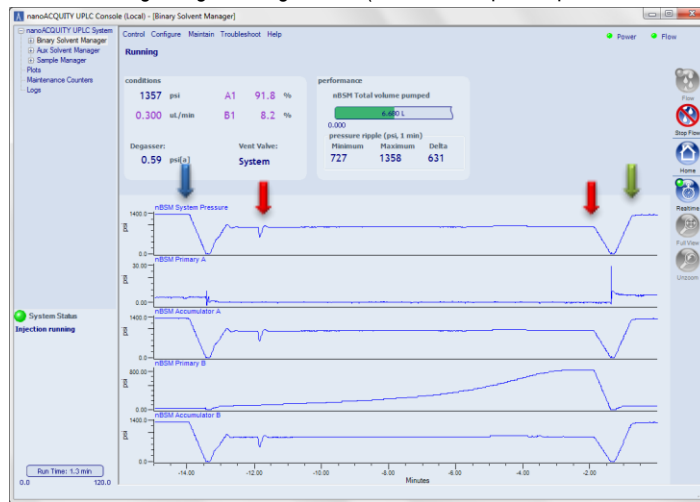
nanoACQUITY UPLC Console (Local) - [Binary Solvent Manager]

nanoACQUITY UPLC System
Binary Solvent Manager
Aux Solvent Manager
Sample Manager
Plots
Maintenance Counters
Logs

Control Configure Maintain Troubleshoot Help

Power Flow

Running

conditions
1357 psi A1 91.8 %
0.300 uL/min B1 8.2 %
Degasser: Vent Valve:
0.59 psi(a) System

performance
nBSM Total volume pumped
6.600 L
0.000
pressure ripple (psi, 1 min)
Minimum Maximum Delta
727 1358 631

Flow
Stop Flow
Home
Realtime
Full View
Unzoom

nBSM System Pressure
1400.0
0.0
psi
nBSM Primary A
30.00
0.00
psi
nBSM Accumulator A
1400.0
0.0
psi
nBSM Primary B
800.00
0.00
psi
nBSM Accumulator B
1400.0
0.0
psi

-14.00 -12.00 -10.00 -8.00 -6.00 -4.00 -2.00
Minutes

System Status
Injection running

Run Time: 1.3 min
0.0 120.0